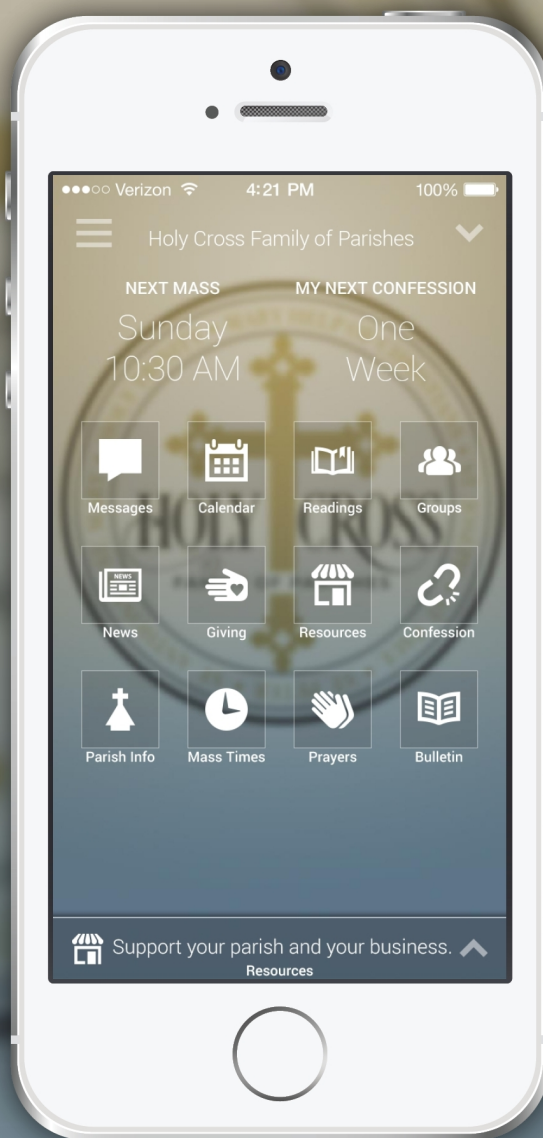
●●●○○ Verizon 4:21 PM 100%

Holy Cross Family of Parishes

NEXT MASS
Sunday
10:30 AM

MY NEXT CONFESSION
One
Week

Messages
Calendar
Readings
Groups

NEWS
News
Giving
Resources
Confession

Parish Info
Mass Times
Prayers
Bulletin

Support your parish and your business.
Resources